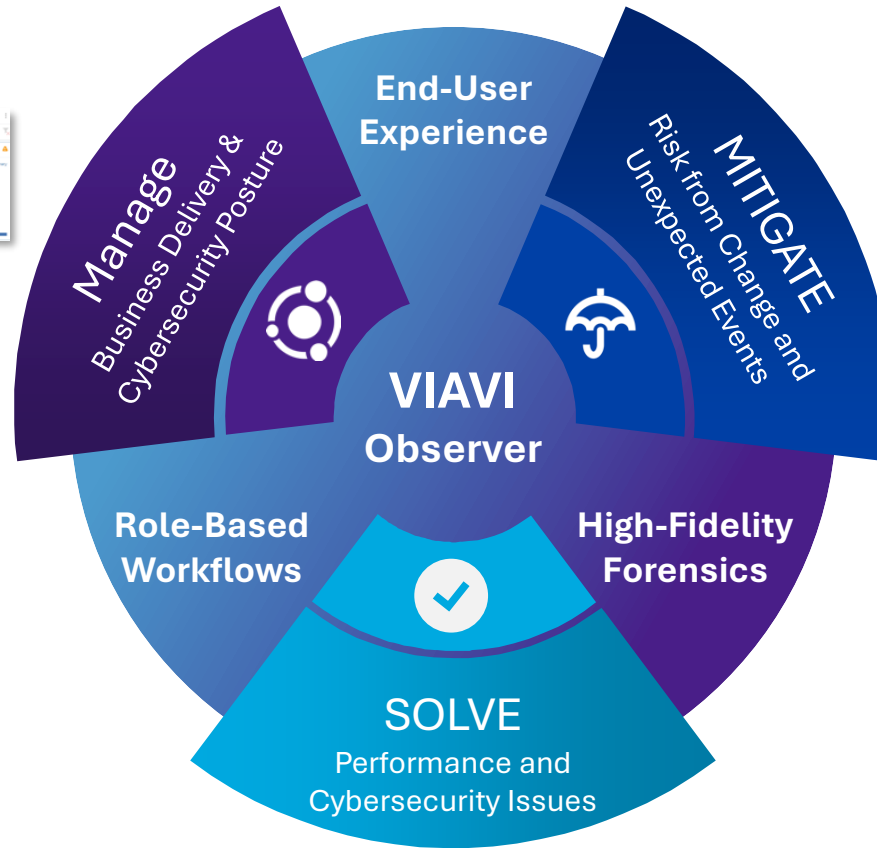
End-User Experience

Manage
Business Delivery & Cybersecurity Posture

MITIGATE
Risk from Change and Unexpected Events

VIAVI
Observer

Role-Based Workflows

High-Fidelity Forensics

SOLVE
Performance and Cybersecurity Issues